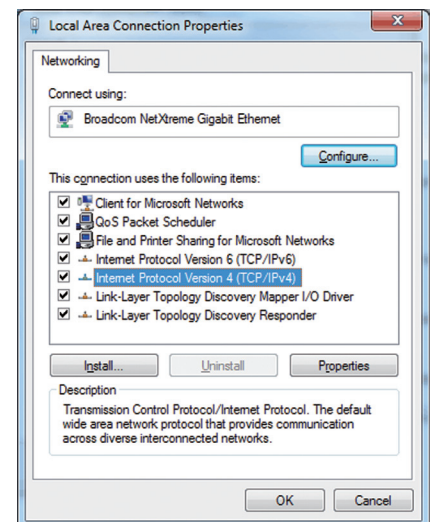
Local Area Connection Properties

Networking

Connect using:

Broadcom NetXtreme Gigabit Ethernet

Configure...

This connection uses the following items:

Client for Microsoft Networks
QoS Packet Scheduler
File and Printer Sharing for Microsoft Networks
Internet Protocol Version 6 (TCP/IPv6)
Internet Protocol Version 4 (TCP/IPv4)
Link-Layer Topology Discovery Mapper I/O Driver
Link-Layer Topology Discovery Responder

Install... Uninstall Properties

Description

Transmission Control Protocol/Internet Protocol. The default wide area network protocol that provides communication across diverse interconnected networks.

OK Cancel